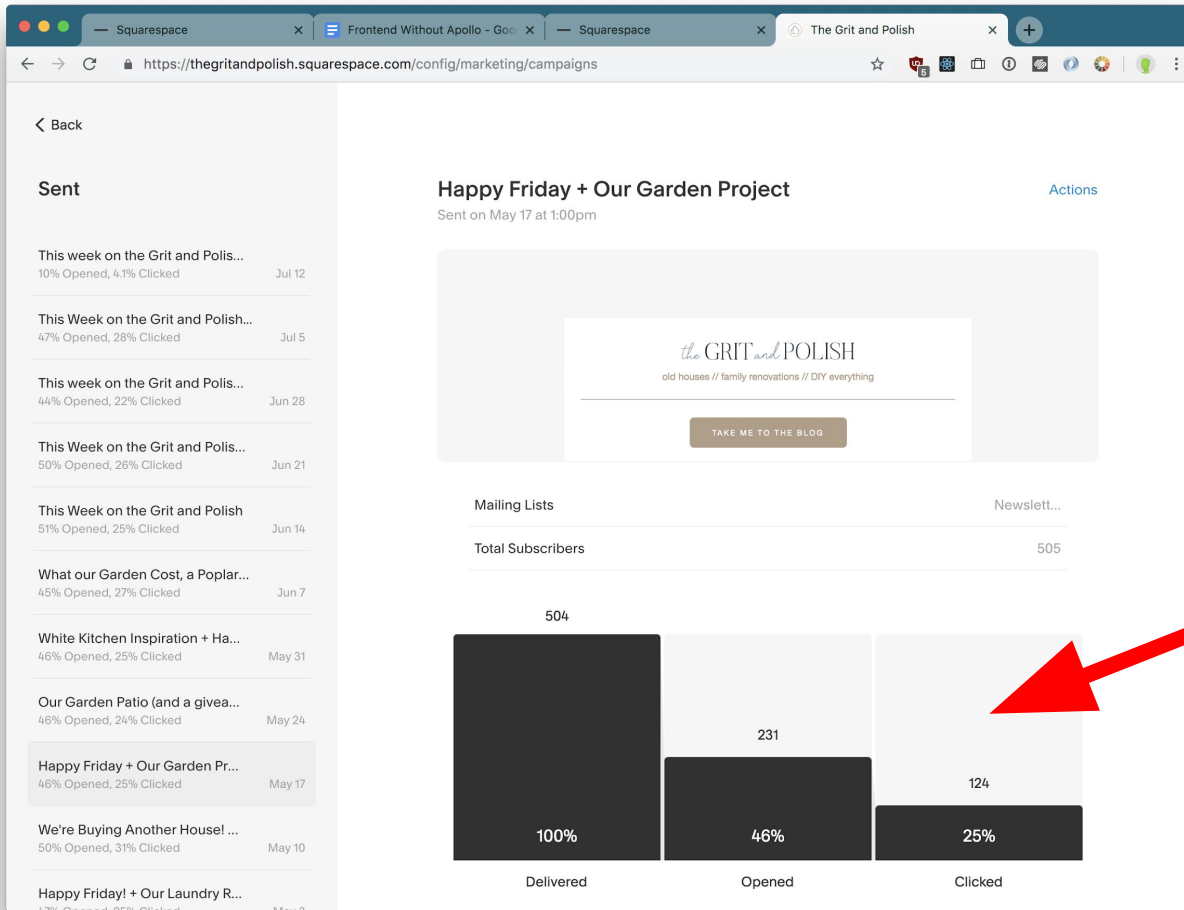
Squarespace
Frontend Without Apollo - Goo
Squarespace
The Grit and Polish
https://thegritandpolish.squarespace.com/config/marketing/campaigns

< Back

Sent

This week on the Grit and Polis...
10% Opened, 4.1% Clicked Jul 12

This Week on the Grit and Polish...
47% Opened, 28% Clicked Jul 5

This week on the Grit and Polis...
44% Opened, 22% Clicked Jun 28

This Week on the Grit and Polis...
50% Opened, 26% Clicked Jun 21

This Week on the Grit and Polish
51% Opened, 25% Clicked Jun 14

What our Garden Cost, a Poplar...
45% Opened, 27% Clicked Jun 7

White Kitchen Inspiration + Ha...
46% Opened, 25% Clicked May 31

Our Garden Patio (and a givea...
46% Opened, 24% Clicked May 24

Happy Friday + Our Garden Pr...
46% Opened, 25% Clicked May 17

We're Buying Another House! ...
50% Opened, 31% Clicked May 10

Happy Friday! + Our Laundry R...
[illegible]

Happy Friday + Our Garden Project
Sent on May 17 at 1:00pm

Actions

the GRIT and POLISH
old houses // family renovations // DIY everything
TAKE ME TO THE BLOG

| Mailing Lists | Newslett... |
|---|---|
| Total Subscribers | 505 |

504
100%
Delivered

231
46%
Opened

124
25%
Clicked